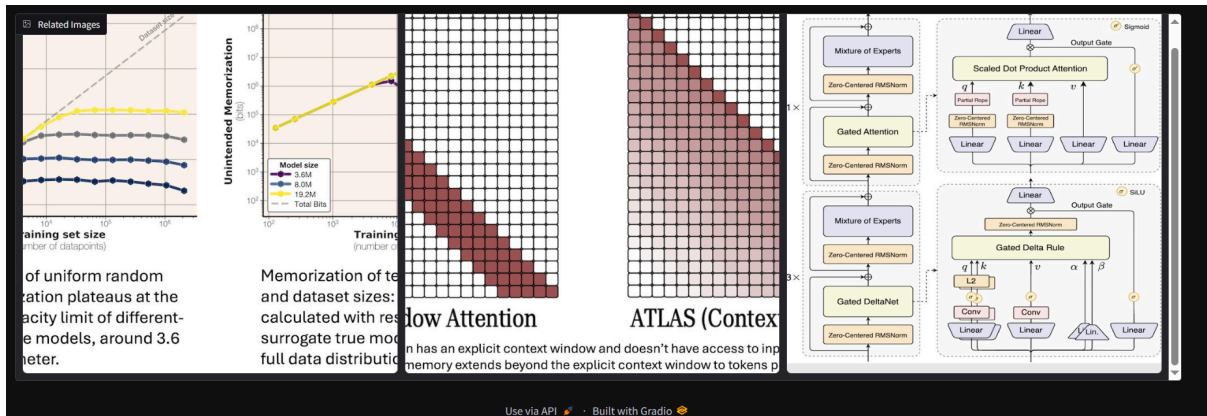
Related Images

Dataset size

Training set size
number of datapoints

of uniform random
zation plateaus at the
acity limit of different-
e models, around 3.6
meter.

Unintended Memorization (bits)

Model size
3.6M
8.0M
19.2M
Total Bits

Training
(number o

Memorization of te
and dataset sizes:
calculated with res
surrogate true mod
full data distributio

dow Attention

ATLAS (Contex

n has an explicit context window and doesn't have access to inp
memory extends beyond the explicit context window to tokens p

Mixture of Experts
Zero-Centered RMSNorm
1 ×
Gated Attention
Zero-Centered RMSNorm
Linear
Output Gate
Sigmoid
Scaled Dot Product Attention
$q$
$k$
$v$
Partial Rope
Partial Rope
Zero-Centered RMSNorm
Zero-Centered RMSNorm
Linear
Linear
Linear
Linear

Mixture of Experts
Zero-Centered RMSNorm
3 ×
Gated DeltaNet
Zero-Centered RMSNorm
Linear
Output Gate
SiLU
Zero-Centered RMSNorm
Gated Delta Rule
$q$
$k$
$v$
$\alpha$
$\beta$
L2
Conv
Conv
Linear
Linear
Lin.
Linear

Use via API · Built with Gradio